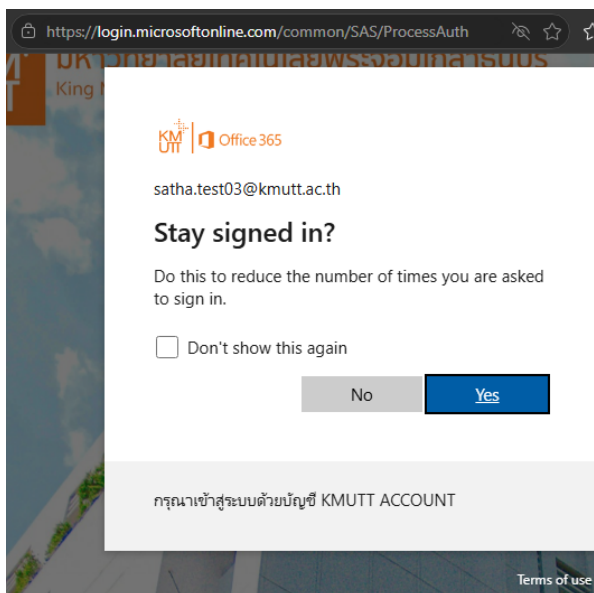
https://login.microsoftonline.com/common/SAS/ProcessAuth

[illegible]
King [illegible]

KM UTT Office 365

satha.test03@kmutt.ac.th

Stay signed in?

Do this to reduce the number of times you are asked to sign in.

Don't show this again

No

Yes

กรุณาเข้าสู่ระบบด้วยบัญชี KMUTT ACCOUNT

Terms of use